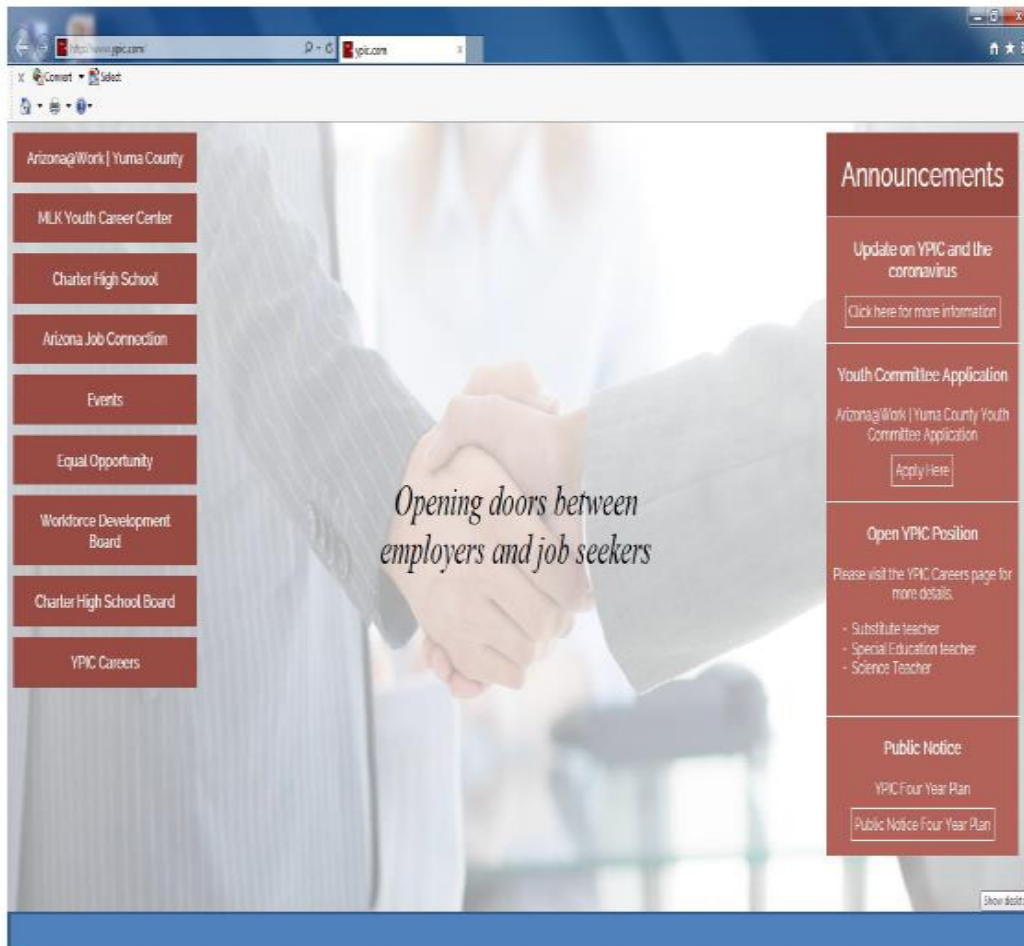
https://www.ypic.com/
ypic.com
Convert
Select

Arizona@Work | Yuma County
MLK Youth Career Center
Charter High School
Arizona Job Connection
Events
Equal Opportunity
Workforce Development Board
Charter High School Board
YPIC Careers

Opening doors between employers and job seekers

Announcements

Update on YPIC and the coronavirus
Click here for more information

Youth Committee Application
Arizona@Work | Yuma County Youth Committee Application
Apply Here

Open YPIC Position
Please visit the YPIC Careers page for more details.
- Substitute teacher
- Special Education teacher
- Science Teacher

Public Notice
YPIC Four Year Plan
Public Notice Four Year Plan

Show desktop